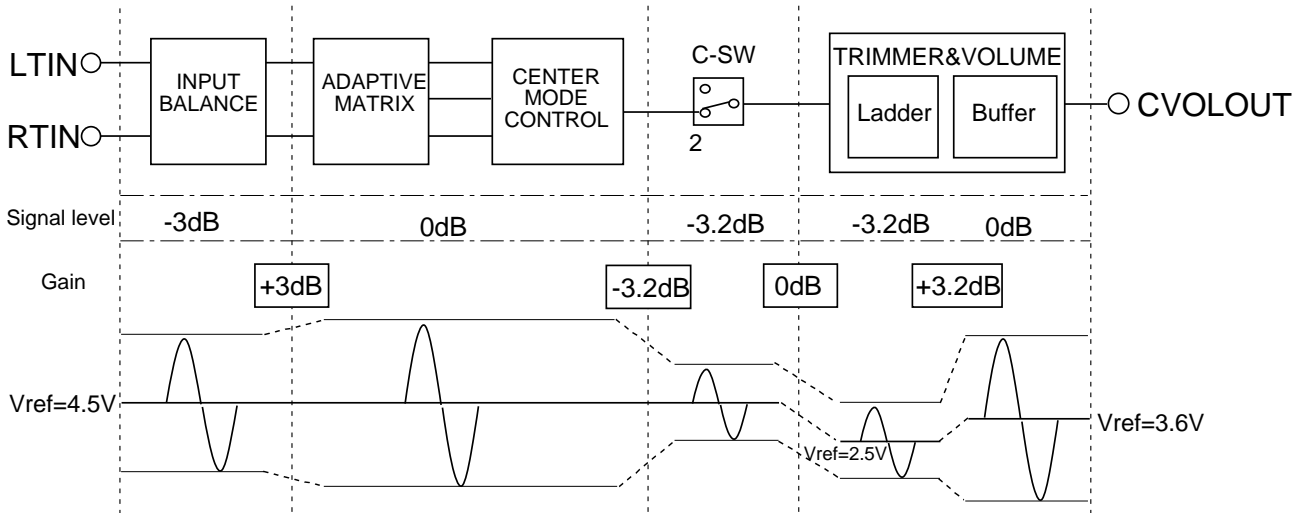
LTIN
RTIN
INPUT BALANCE
ADAPTIVE MATRIX
CENTER MODE CONTROL
C-SW
2
TRIMMER&VOLUME
Ladder
Buffer
CVOLOUT

Signal level
-3dB
0dB
-3.2dB
-3.2dB
0dB

Gain
+3dB
-3.2dB
0dB
+3.2dB

Vref=4.5V
Vref=2.5V
Vref=3.6V